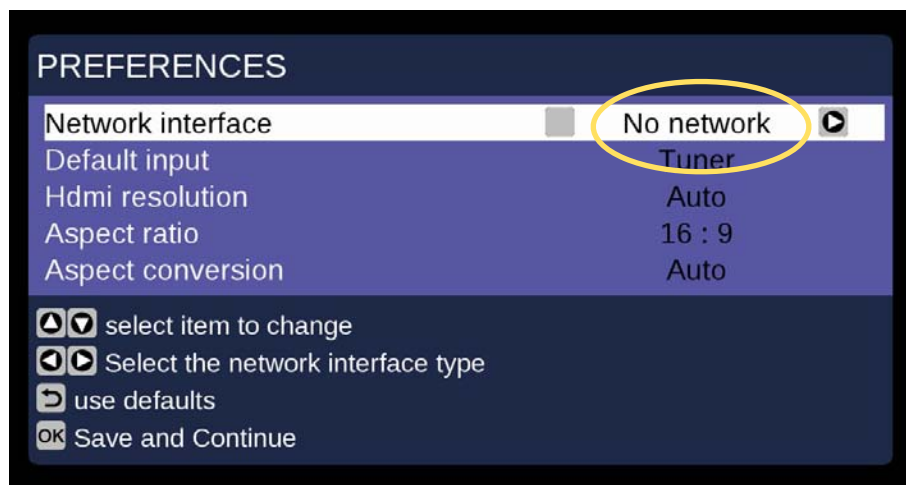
PREFERENCES

| | |
|---|---|
| Network interface | No network |
| Default input | Tuner |
| Hdmi resolution | Auto |
| Aspect ratio | 16 : 9 |
| Aspect conversion | Auto |

select item to change
Select the network interface type
use defaults
OK Save and Continue